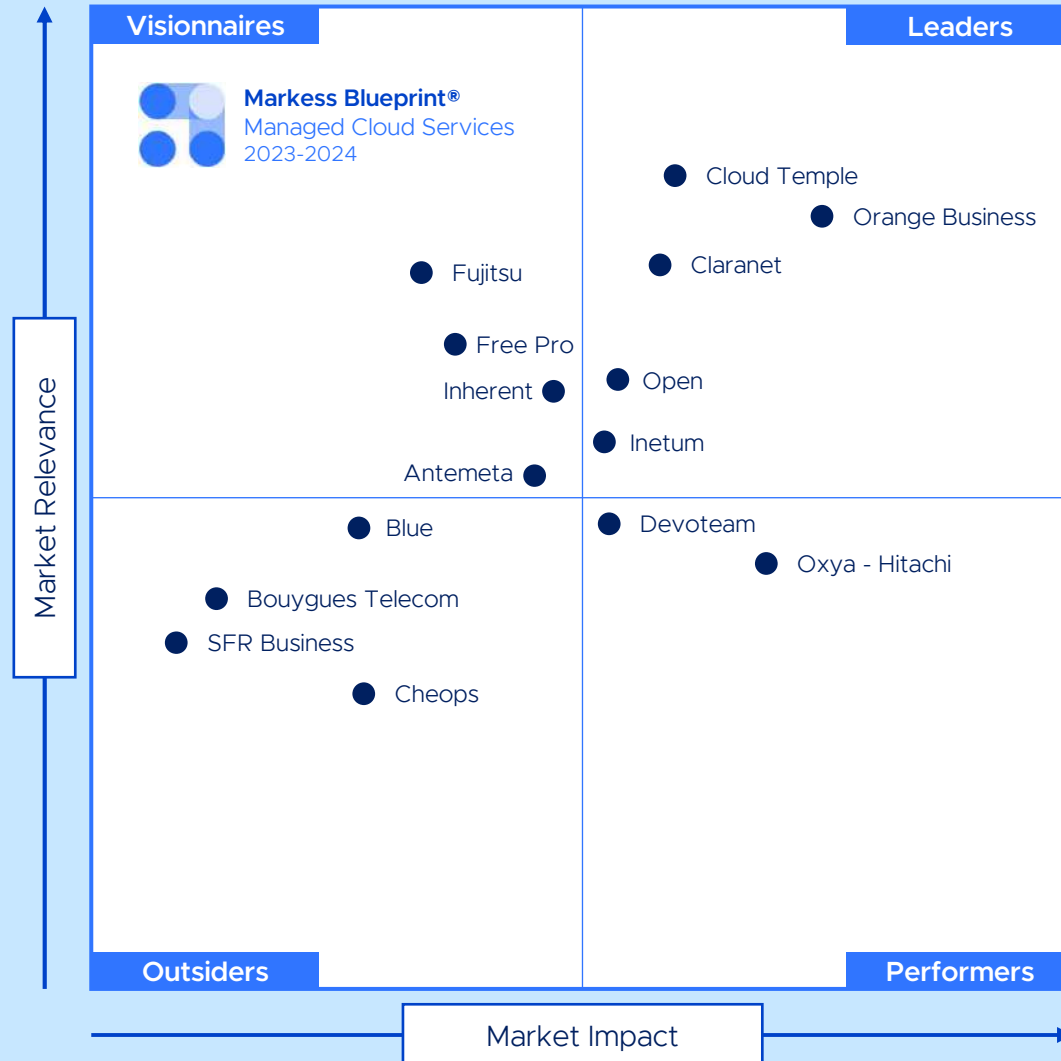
Visionnaires

Leaders

Markess Blueprint®
Managed Cloud Services
2023-2024

Cloud Temple
Orange Business
Fujitsu
Claranet
Free Pro
Inherent
Open
Inetum
Antemeta
Blue
Devoteam
Oxya - Hitachi
Bouygues Telecom
SFR Business
Cheops

Market Relevance

Outsiders

Performers

Market Impact